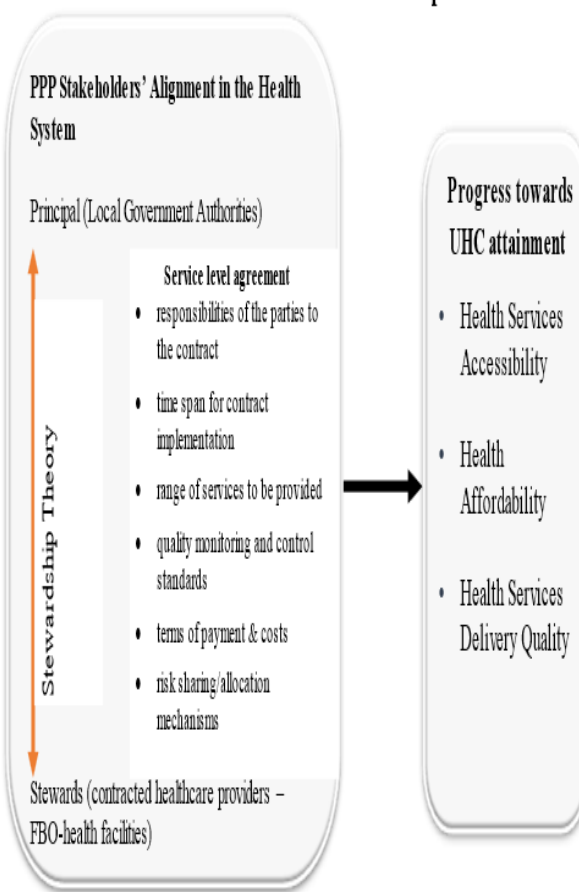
PPP Stakeholders' Alignment in the Health System

Principal (Local Government Authorities)

Stewardship Theory

Service level agreement
- responsibilities of the parties to the contract
- time span for contract implementation
- range of services to be provided
- quality monitoring and control standards
- terms of payment & costs
- risk sharing/allocation mechanisms

Stewards (contracted healthcare providers – FBO-health facilities)

Progress towards UHC attainment
- Health Services Accessibility
- Health Affordability
- Health Services Delivery Quality